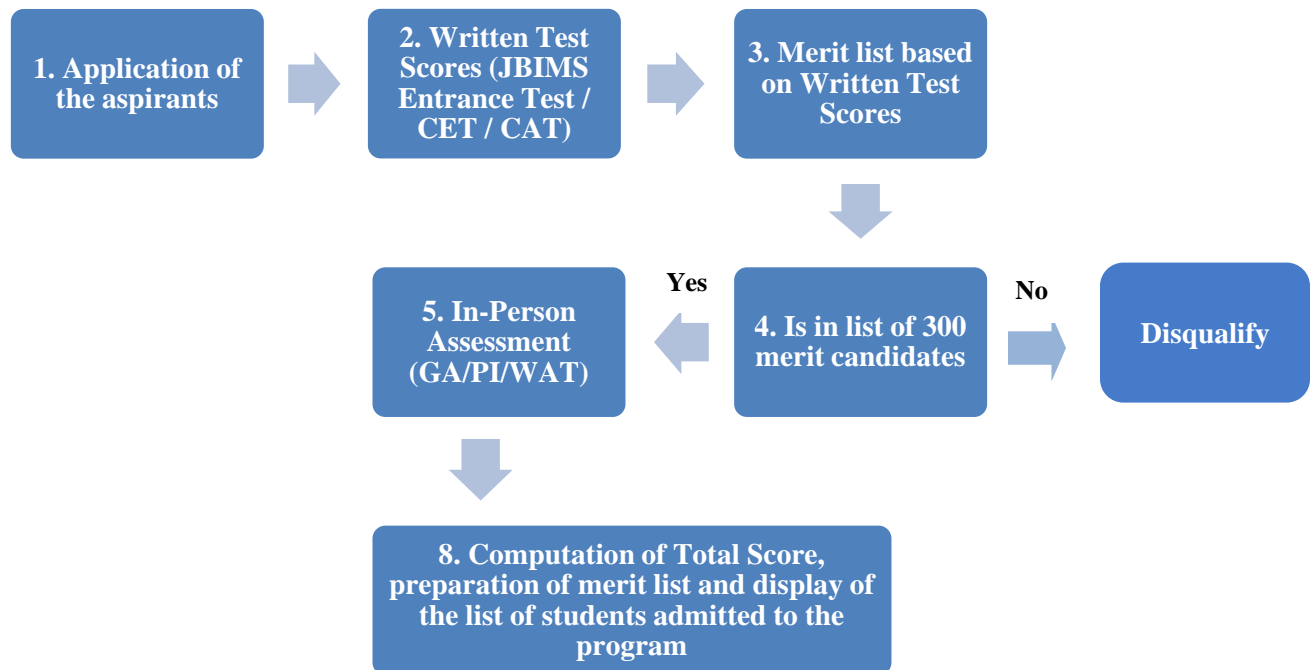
1. Application of the aspirants

2. Written Test Scores (JBIMS Entrance Test / CET / CAT)

3. Merit list based on Written Test Scores

Yes

No

5. In-Person Assessment (GA/PI/WAT)

4. Is in list of 300 merit candidates

Disqualify

8. Computation of Total Score, preparation of merit list and display of the list of students admitted to the program